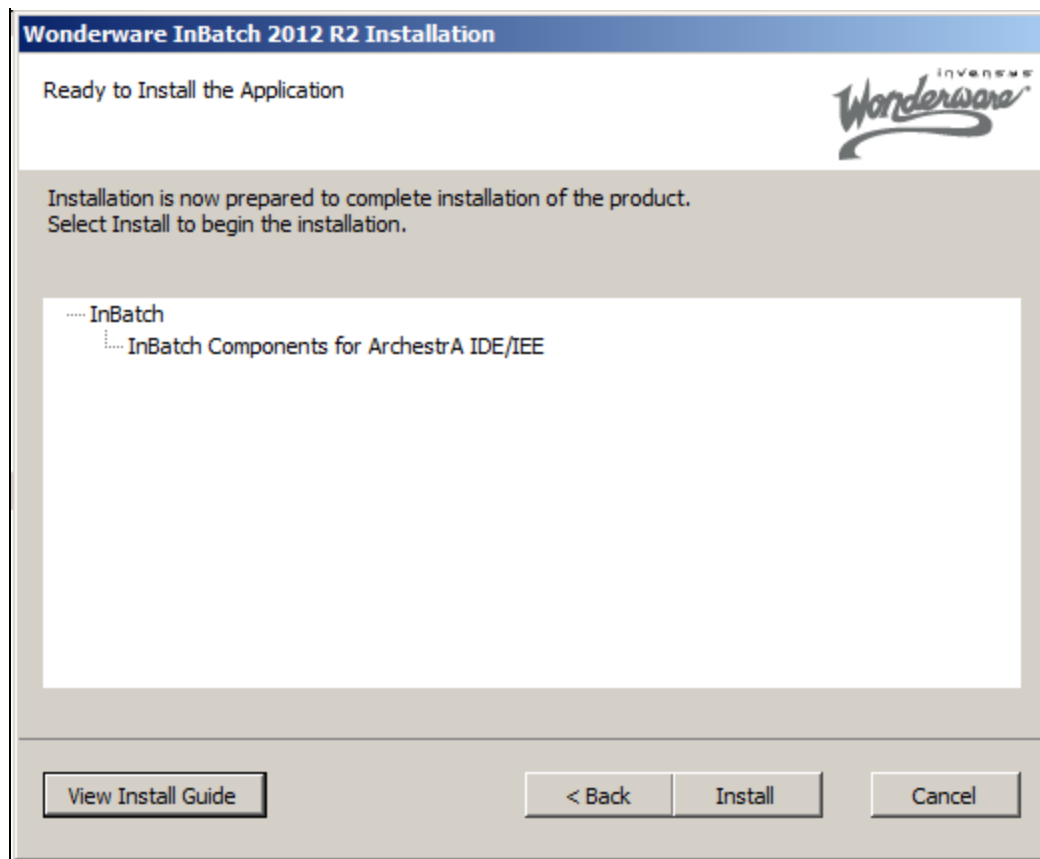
Wonderware InBatch 2012 R2 Installation

Ready to Install the Application

invensys Wonderware

Installation is now prepared to complete installation of the product.
Select Install to begin the installation.

InBatch
InBatch Components for ArchestrA IDE/IEE

View Install Guide

< Back

Install

Cancel